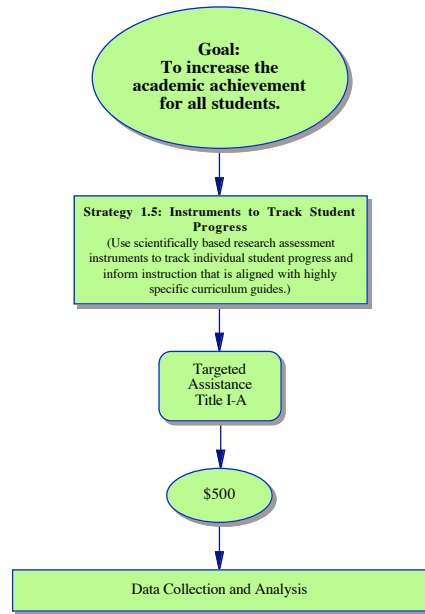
Goal:
To increase the academic achievement for all students.

Strategy 1.5: Instruments to Track Student Progress
(Use scientifically based research assessment instruments to track individual student progress and inform instruction that is aligned with highly specific curriculum guides.)

Targeted Assistance Title I-A

\$500

Data Collection and Analysis